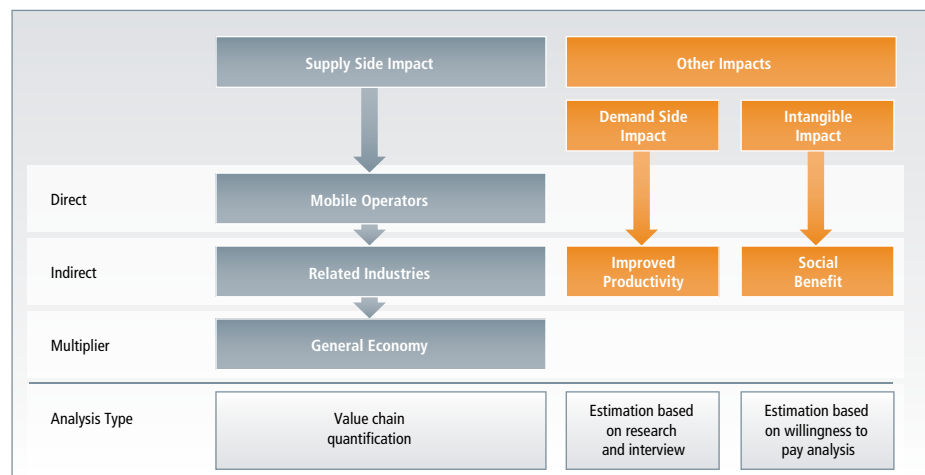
Supply Side Impact

Other Impacts

Demand Side Impact

Intangible Impact

Direct

Mobile Operators

Indirect

Related Industries

Improved Productivity

Social Benefit

Multiplier

General Economy

Analysis Type

Value chain quantification

Estimation based on research and interview

Estimation based on willingness to pay analysis